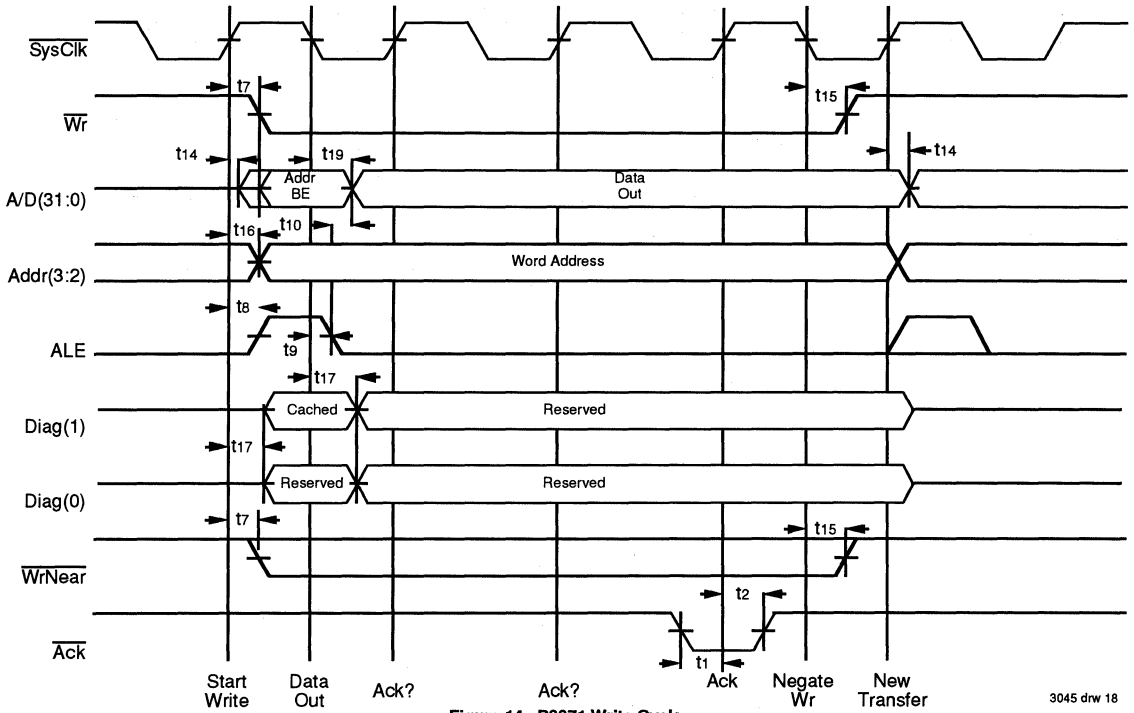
$\overline{SysClk}$

$t_7$

$t_{15}$

$\overline{Wr}$

$t_{14}$

$t_{19}$

$t_{14}$

Addr BE

Data Out

A/D(31:0)

$t_{16}$

$t_{10}$

Addr(3:2)

Word Address

$t_8$

ALE

$t_9$

$t_{17}$

Cached

Reserved

Diag(1)

$t_{17}$

Reserved

Reserved

Diag(0)

$t_7$

$t_{15}$

$\overline{WrNear}$

$t_2$

$\overline{Ack}$

$t_1$

Start Write

Data Out

Ack?

Ack?

Ack

Negate Wr

New Transfer

3045 drw 18

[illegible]